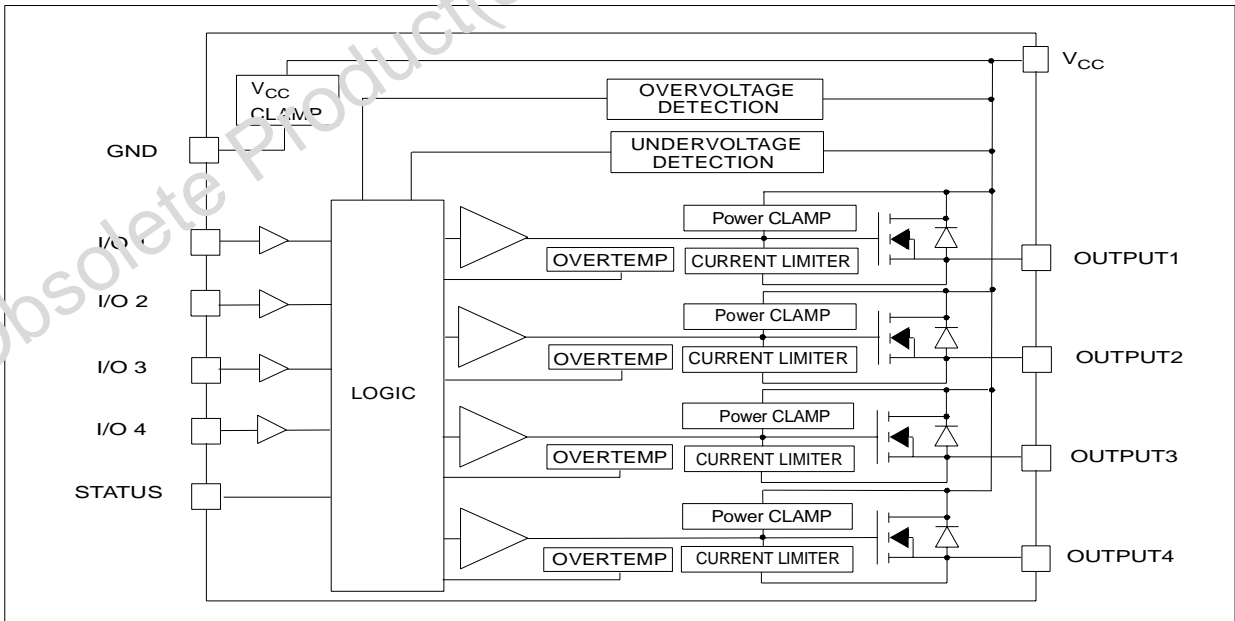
$V_{CC}$

$V_{CC}$ CLAMP

OVERVOLTAGE DETECTION

UNDERVOLTAGE DETECTION

GND

I/O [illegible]

I/O 2

I/O 3

I/O 4

STATUS

LOGIC

Power CLAMP

OVERTEMP

CURRENT LIMITER

OUTPUT1

Power CLAMP

OVERTEMP

CURRENT LIMITER

OUTPUT2

Power CLAMP

OVERTEMP

CURRENT LIMITER

OUTPUT3

Power CLAMP

OVERTEMP

CURRENT LIMITER

OUTPUT4

Obsolete Product(s)